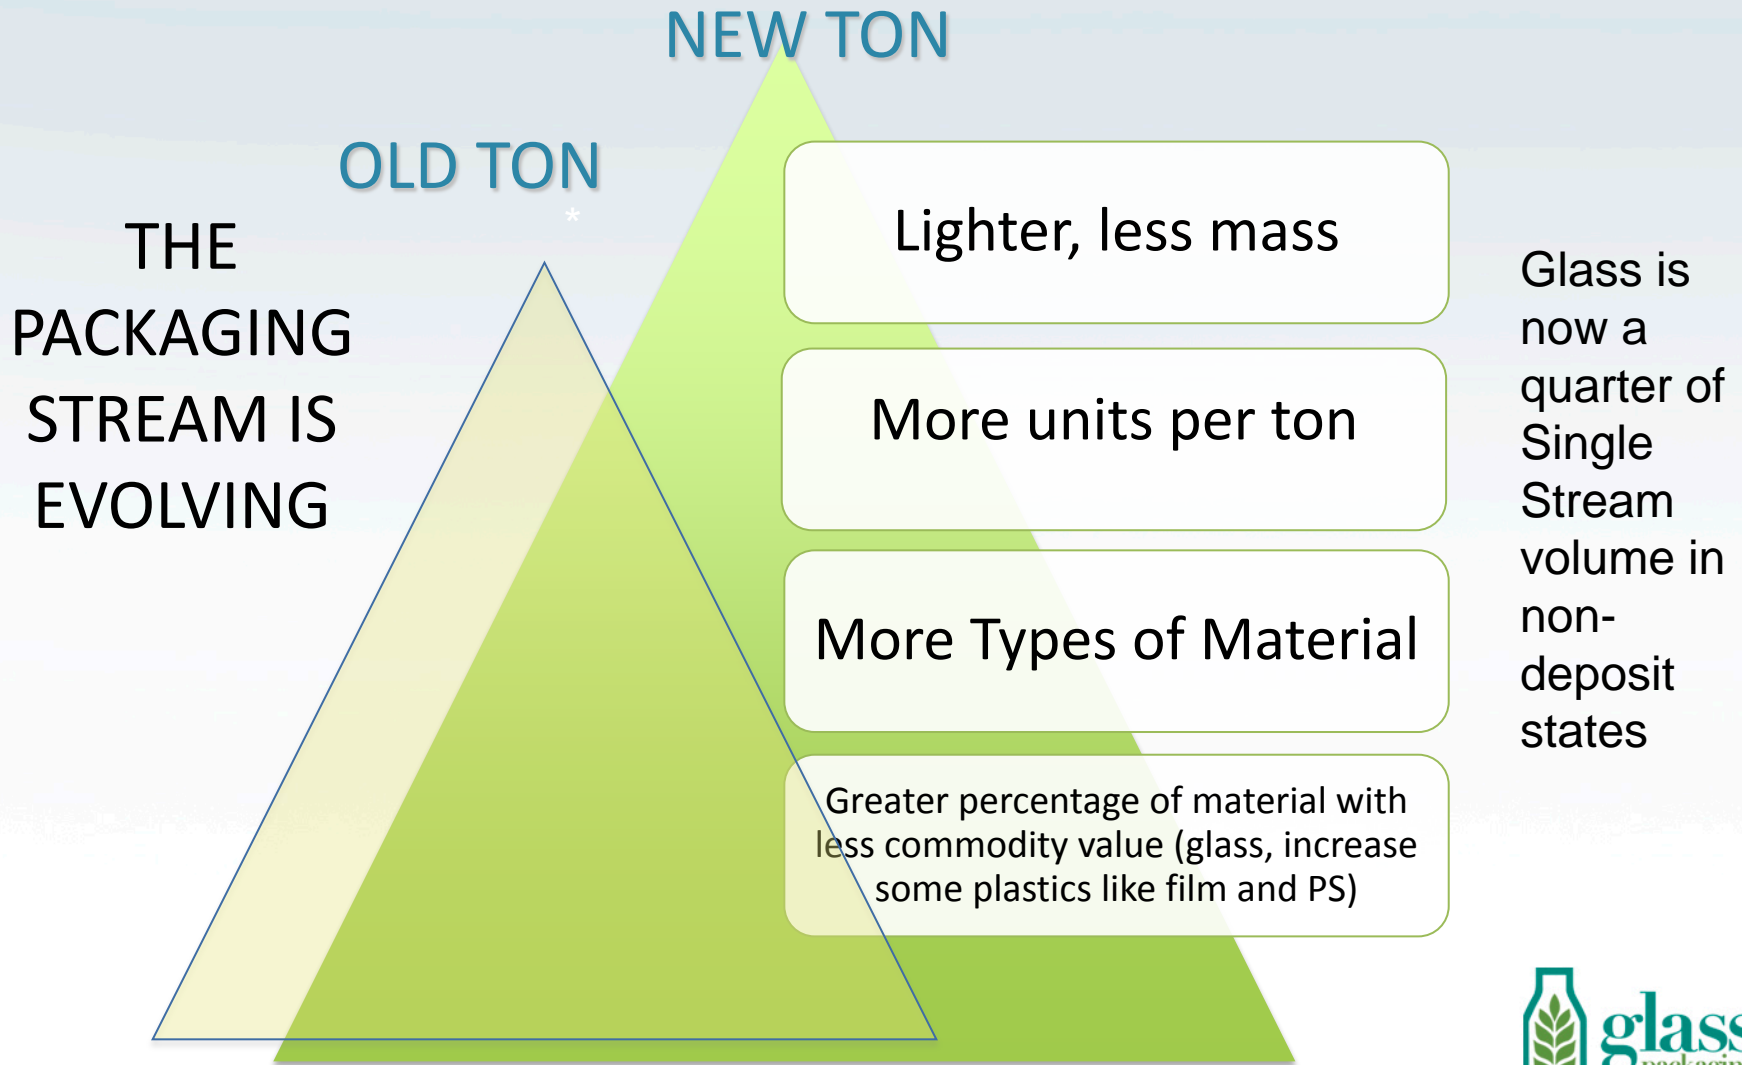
NEW TON

OLD TON

THE PACKAGING STREAM IS EVOLVING

Lighter, less mass

More units per ton

More Types of Material

Greater percentage of material with less commodity value (glass, increase some plastics like film and PS)

Glass is now a quarter of Single Stream volume in non-deposit states

glass